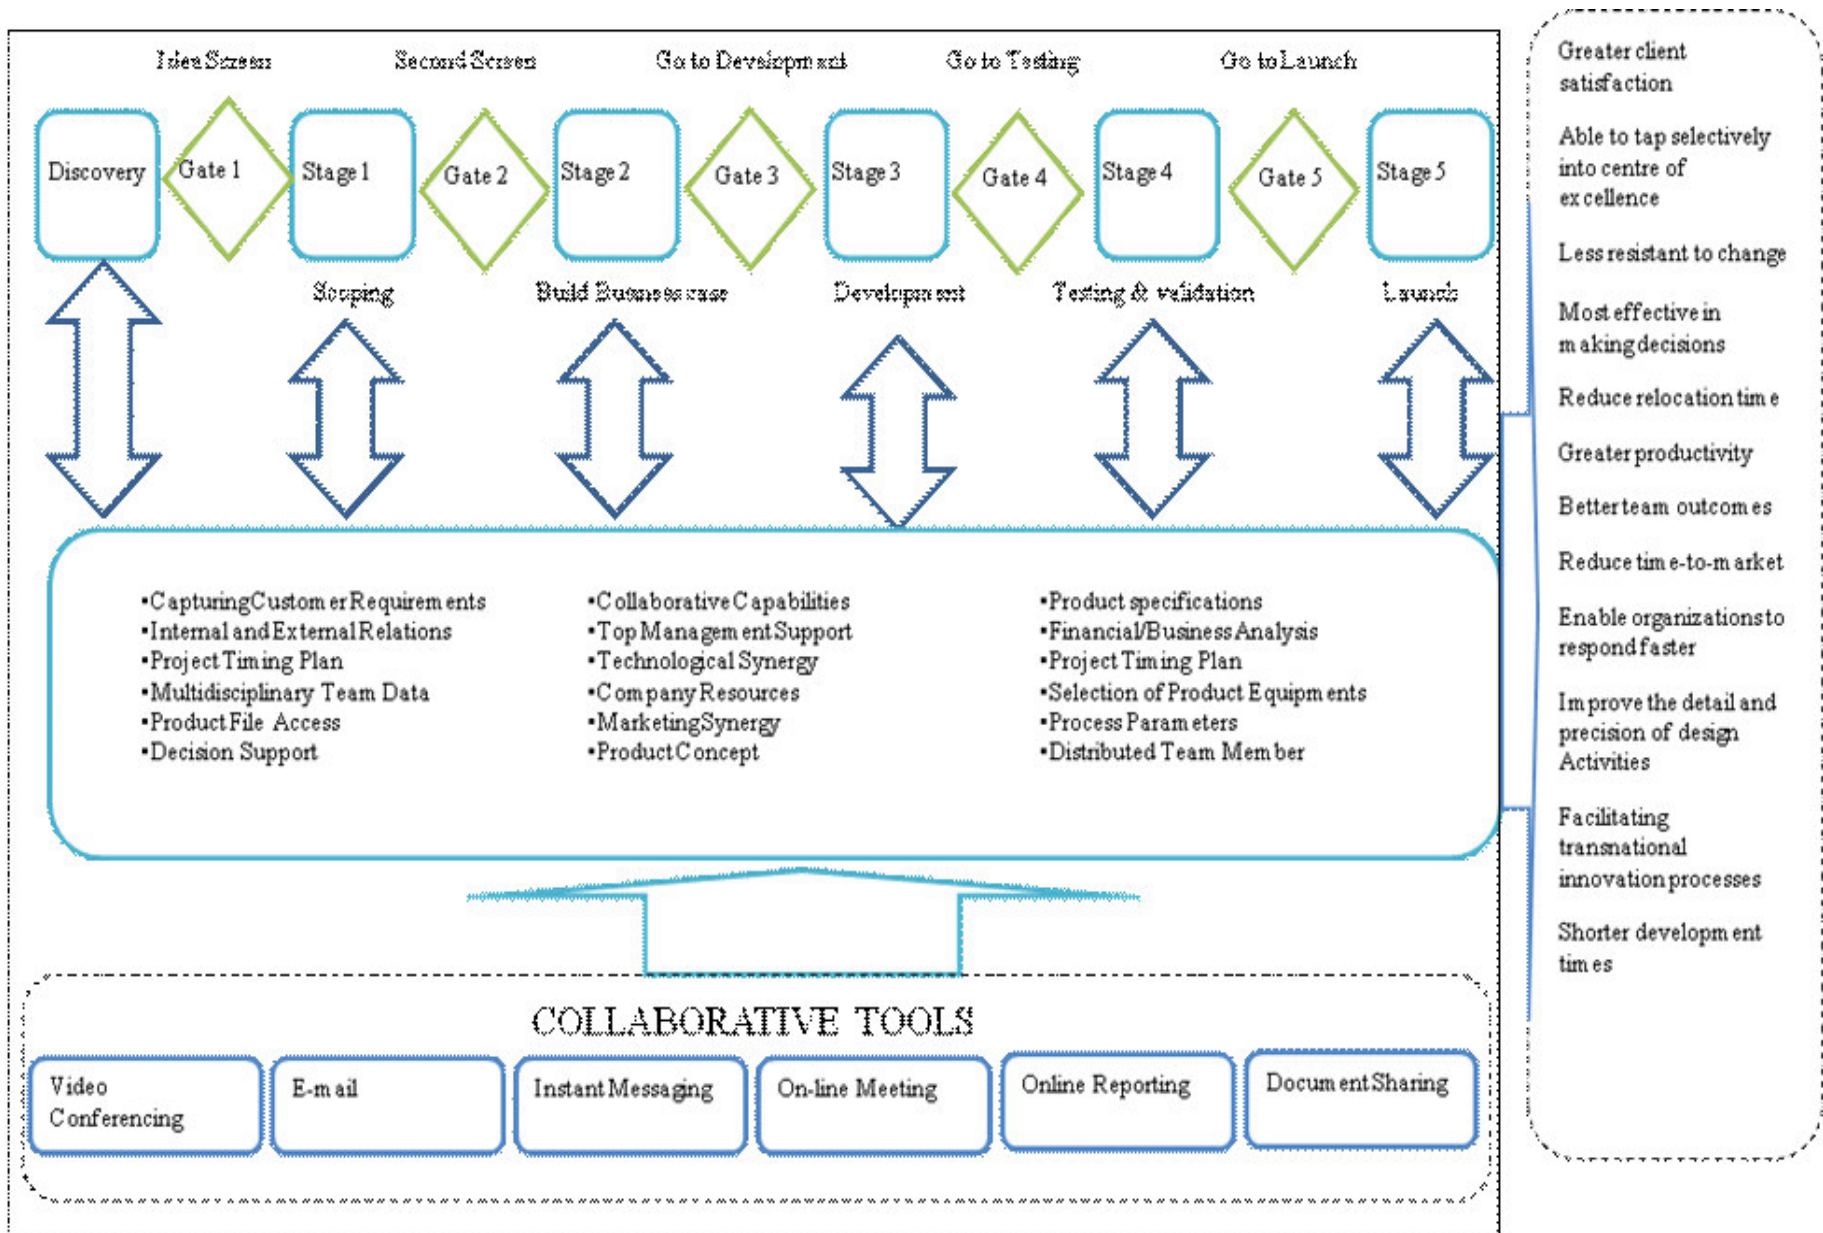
Idea Screen Second Screen Go to Development Go to Testing Go to Launch

Discovery Gate 1 Stage 1 Gate 2 Stage 2 Gate 3 Stage 3 Gate 4 Stage 4 Gate 5 Stage 5

Scoping Build Business case Development Testing & validation Launch

•Capturing Customer Requirements
•Internal and External Relations
•Project Timing Plan
•Multidisciplinary Team Data
•Product File Access
•Decision Support

•Collaborative Capabilities
•Top Management Support
•Technological Synergy
•Company Resources
•Marketing Synergy
•Product Concept

•Product specifications
•Financial/Business Analysis
•Project Timing Plan
•Selection of Product Equipments
•Process Parameters
•Distributed Team Member

COLLABORATIVE TOOLS

Video Conferencing
E-mail
Instant Messaging
On-line Meeting
Online Reporting
Document Sharing

Greater client satisfaction

Able to tap selectively into centre of excellence

Less resistant to change

Most effective in making decisions

Reduce relocation time

Greater productivity

Better team outcomes

Reduce time-to-market

Enable organizations to respond faster

Improve the detail and precision of design Activities

Facilitating transnational innovation processes

Shorter development times